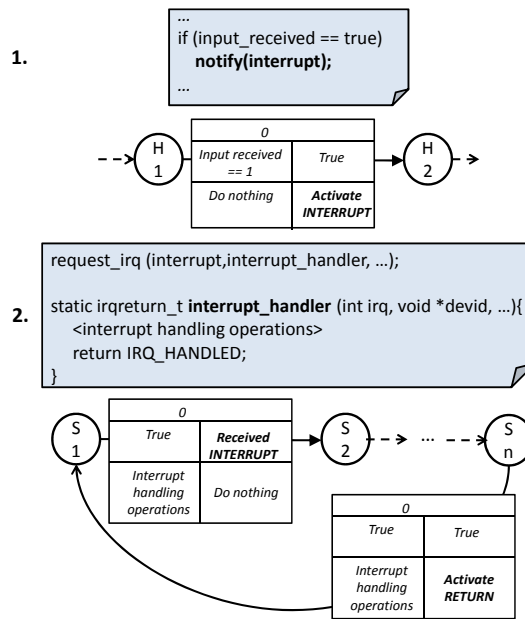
1.

…
if (input_received == true)
notify(interrupt);
…

H 1

| 0 | |
|---|---|
| Input received == 1 | True |
| Do nothing | Activate INTERRUPT |

H 2

2.

request_irq (interrupt,interrupt_handler, …);

static irqreturn_t interrupt_handler (int irq, void *devid, …){
<interrupt handling operations>
return IRQ_HANDLED;
}

S 1

| 0 | |
|---|---|
| True | Received INTERRUPT |
| Interrupt handling operations | Do nothing |

S 2

…

S n

| 0 | |
|---|---|
| True | True |
| Interrupt handling operations | Activate RETURN |